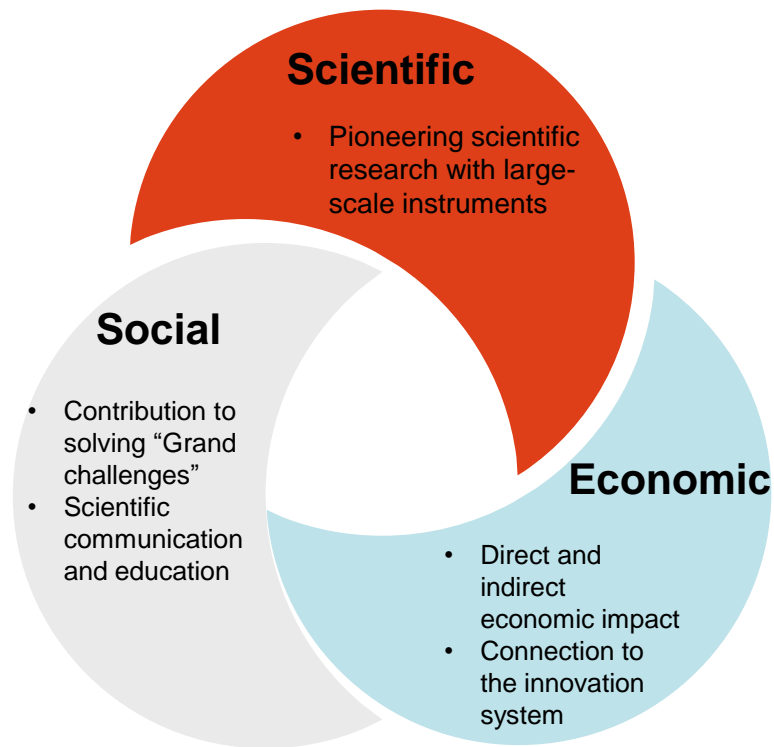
Scientific

• Pioneering scientific research with large-scale instruments

Social

• Contribution to solving “Grand challenges”
• Scientific communication and education

Economic

• Direct and indirect economic impact
• Connection to the innovation system